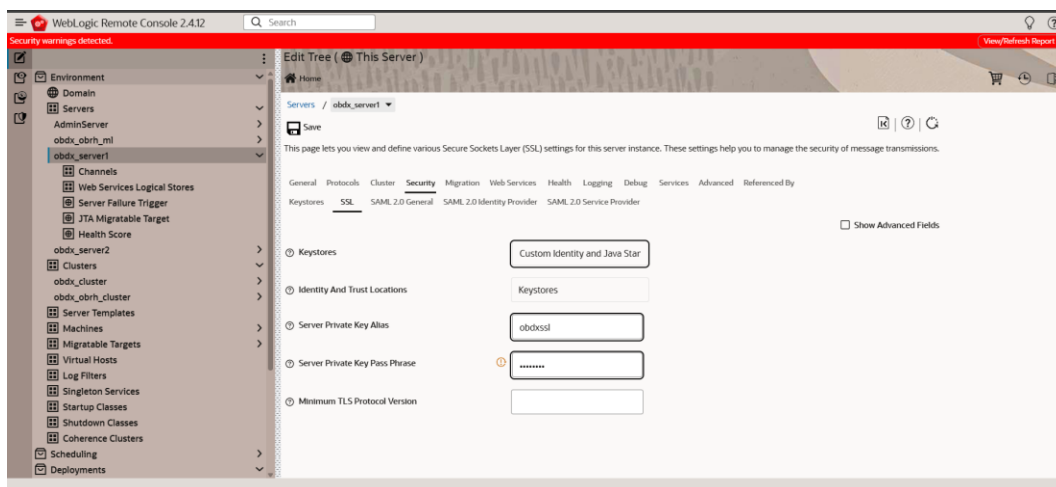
WebLogic Remote Console 2.4.12
Search
Security warnings detected.
View/Refresh Report
Environment
Domain
Servers
AdminServer
obdx_obrh_ml
obdx_server1
Channels
Web Services Logical Stores
Server Failure Trigger
JTA Migratable Target
Health Score
obdx_server2
Clusters
obdx_cluster
obdx_obrh_cluster
Server Templates
Machines
Migratable Targets
Virtual Hosts
Log Filters
Singleton Services
Startup Classes
Shutdown Classes
Coherence Clusters
Scheduling
Deployments

Edit Tree ( This Server )
Home
Servers / obdx_server1
Save
This page lets you view and define various Secure Sockets Layer (SSL) settings for this server instance. These settings help you to manage the security of message transmissions.
General Protocols Cluster Security Migration Web Services Health Logging Debug Services Advanced Referenced By
Keystores SSL SAML 2.0 General SAML 2.0 Identity Provider SAML 2.0 Service Provider
Show Advanced Fields
Keystores Custom Identity and Java Star
Identity And Trust Locations Keystores
Server Private Key Alias obdxssl
Server Private Key Pass Phrase ••••••••
Minimum TLS Protocol Version